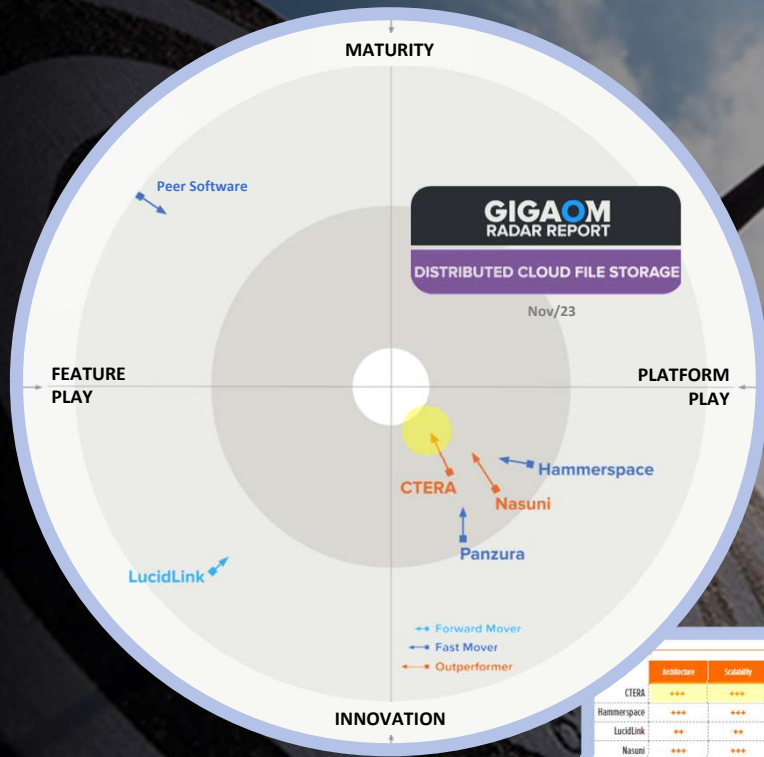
MATURITY

Peer Software

GIGAOM RADAR REPORT

DISTRIBUTED CLOUD FILE STORAGE

Nov/23

FEATURE PLAY

PLATFORM PLAY

Hammerspace

CTERA

Nasuni

Panzura

LucidLink

Forward Mover
Fast Mover
Outperformer

INNOVATION

|  | Architecture | Scalability |
|---|---|---|
| CTERA | +++ | +++ |
| Hammerspace | +++ | +++ |
| LucidLink | ++ | ++ |
| Nasuni | +++ | +++ |